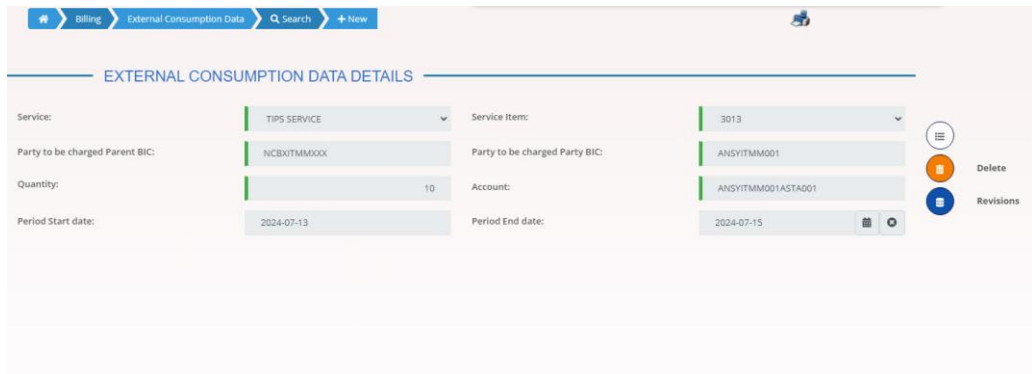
Billing External Consumption Data Search + New

EXTERNAL CONSUMPTION DATA DETAILS

Service: TIPS SERVICE

Service Item: 3013

Party to be charged Parent BIC: NCBXITMMXXX

Party to be charged Party BIC: ANSYITMM001

Quantity: 10

Account: ANSYITMM001ASTA001

Period Start date: 2024-07-13

Period End date: 2024-07-15

Delete

Revisions